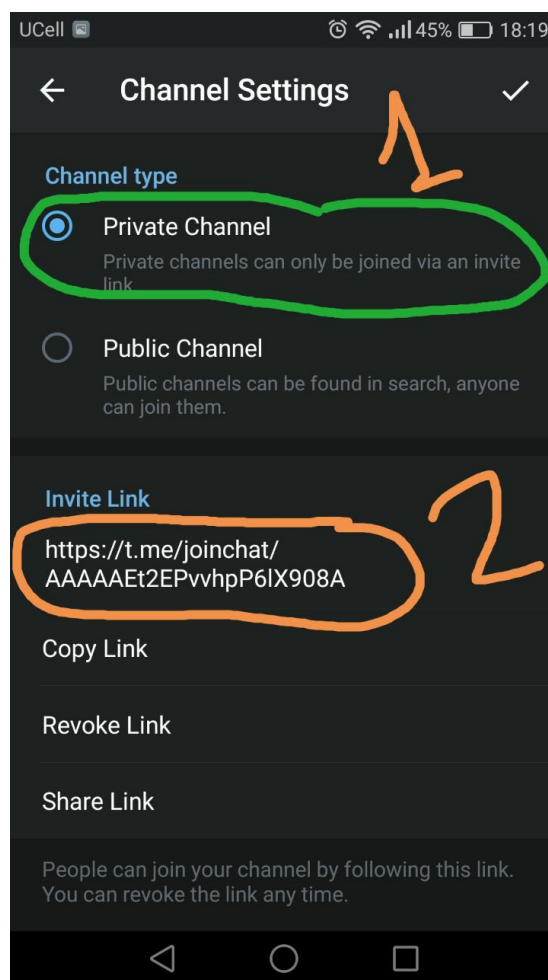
UCell 45% 18:19

Channel Settings

1

Channel type

Private Channel

Private channels can only be joined via an invite link

Public Channel

Public channels can be found in search, anyone can join them.

Invite Link

2

https://t.me/joinchat/AAAAAEt2EPvvhpP6lX908A

Copy Link

Revoke Link

Share Link

People can join your channel by following this link. You can revoke the link any time.